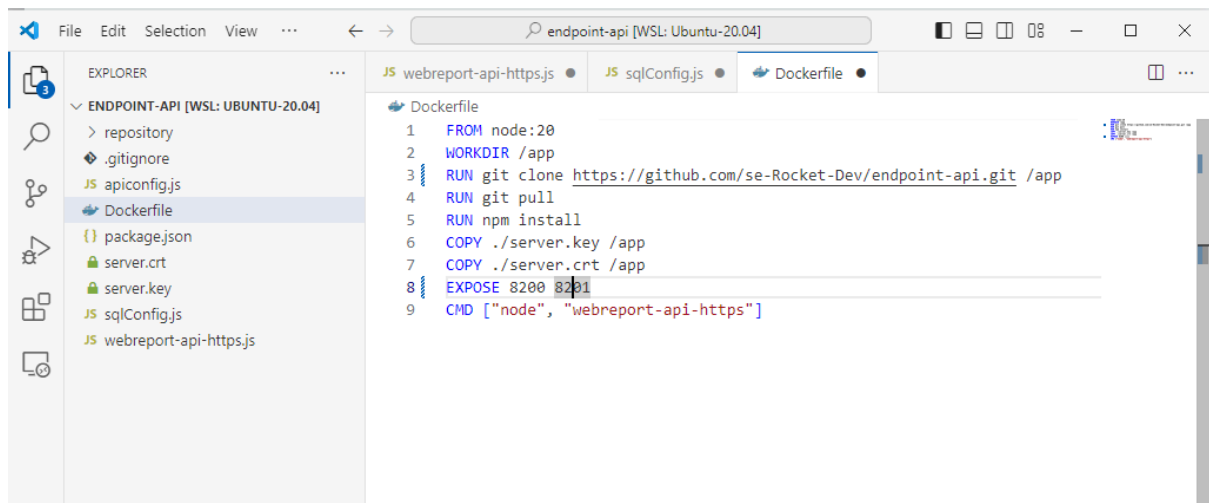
File Edit Selection View ···

endpoint-api [WSL: Ubuntu-20.04]

EXPLORER ···

ENDPOINT-API [WSL: UBUNTU-20.04]
> repository
.gitignore
JS apiconfig.js
Dockerfile
{} package.json
server.crt
server.key
JS sqlConfig.js
JS webreport-api-https.js

JS webreport-api-https.js ● JS sqlConfig.js ● Dockerfile ●

Dockerfile

1 FROM node:20
2 WORKDIR /app
3 RUN git clone https://github.com/se-Rocket-Dev/endpoint-api.git /app
4 RUN git pull
5 RUN npm install
6 COPY ./server.key /app
7 COPY ./server.crt /app
8 EXPOSE 8200 8201
9 CMD ["node", "webreport-api-https"]